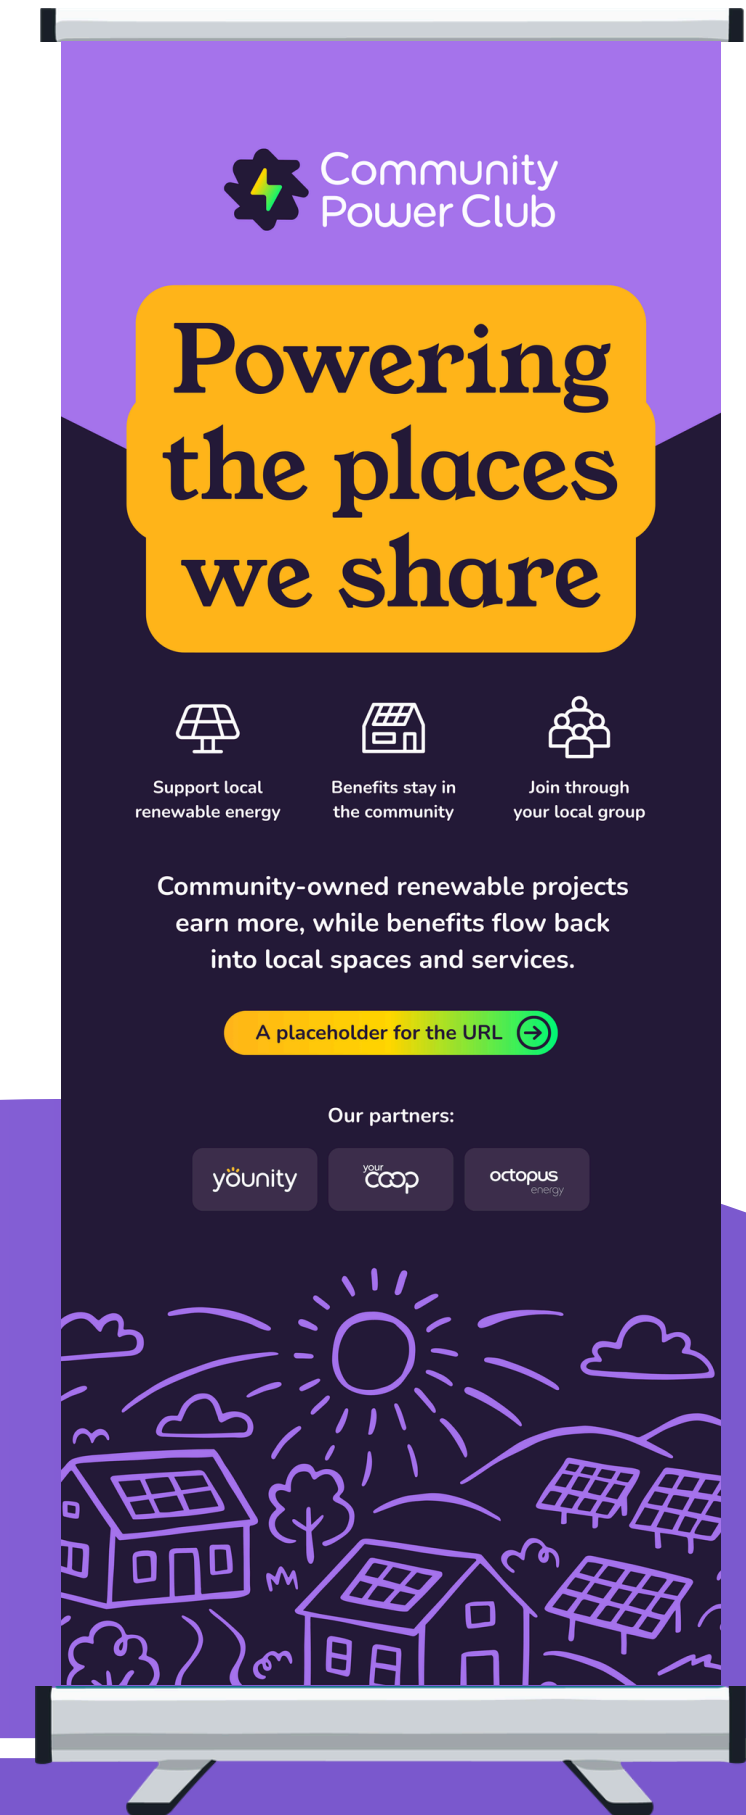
Community Power Club

Powering the places we share

Support local renewable energy

Benefits stay in the community

Join through your local group

Community-owned renewable projects earn more, while benefits flow back into local spaces and services.

A placeholder for the URL

Our partners:

younity

your coop

octopus energy